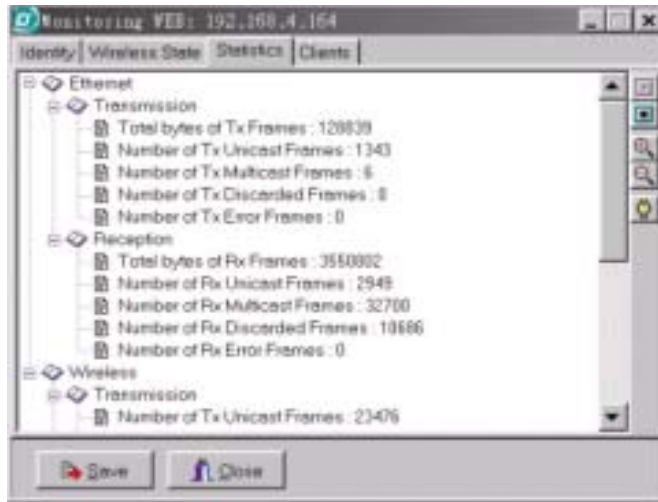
Monitoring WEB: 192.168.4.164

Identity | Wireless State | Statistics | Clients

Ethernet
Transmission
Total bytes of Tx Frames : 128839
Number of Tx Unicast Frames : 1343
Number of Tx Multicast Frames : 6
Number of Tx Discarded Frames : 0
Number of Tx Error Frames : 0
Reception
Total bytes of Rx Frames : 3550002
Number of Rx Unicast Frames : 2949
Number of Rx Multicast Frames : 32700
Number of Rx Discarded Frames : 10686
Number of Rx Error Frames : 0
Wireless
Transmission
Number of Tx Unicast Frames : 23476

Save
Close